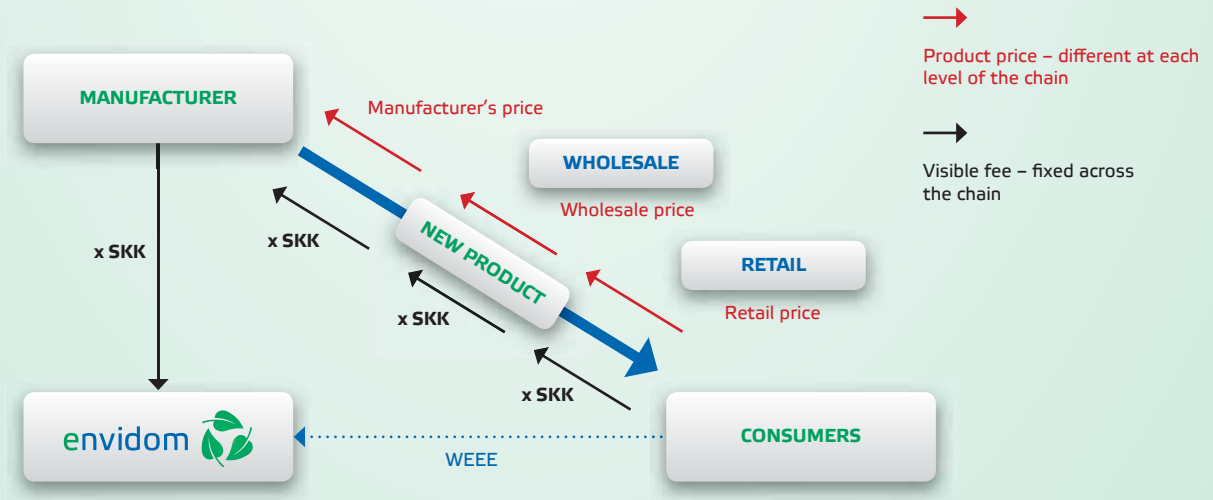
Product price – different at each level of the chain

Visible fee – fixed across the chain

MANUFACTURER

Manufacturer's price

WHOLESALE

Wholesale price

RETAIL

Retail price

NEW PRODUCT

x SKK

x SKK

x SKK

x SKK

envidom

CONSUMERS

WEEE